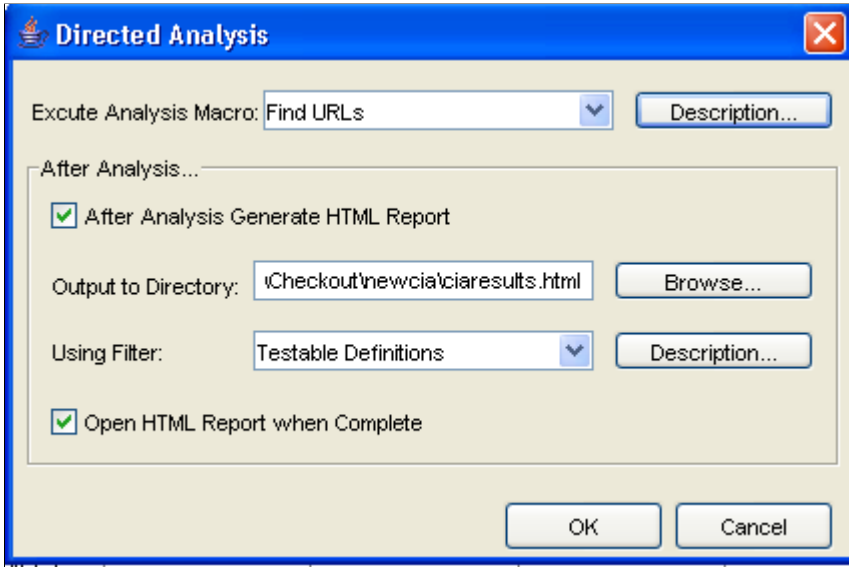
Directed Analysis

Excute Analysis Macro: Find URLs

Description...

After Analysis...

After Analysis Generate HTML Report

Output to Directory: \Checkout\newcia\ciaresults.html

Browse...

Using Filter: Testable Definitions

Description...

Open HTML Report when Complete

OK

Cancel